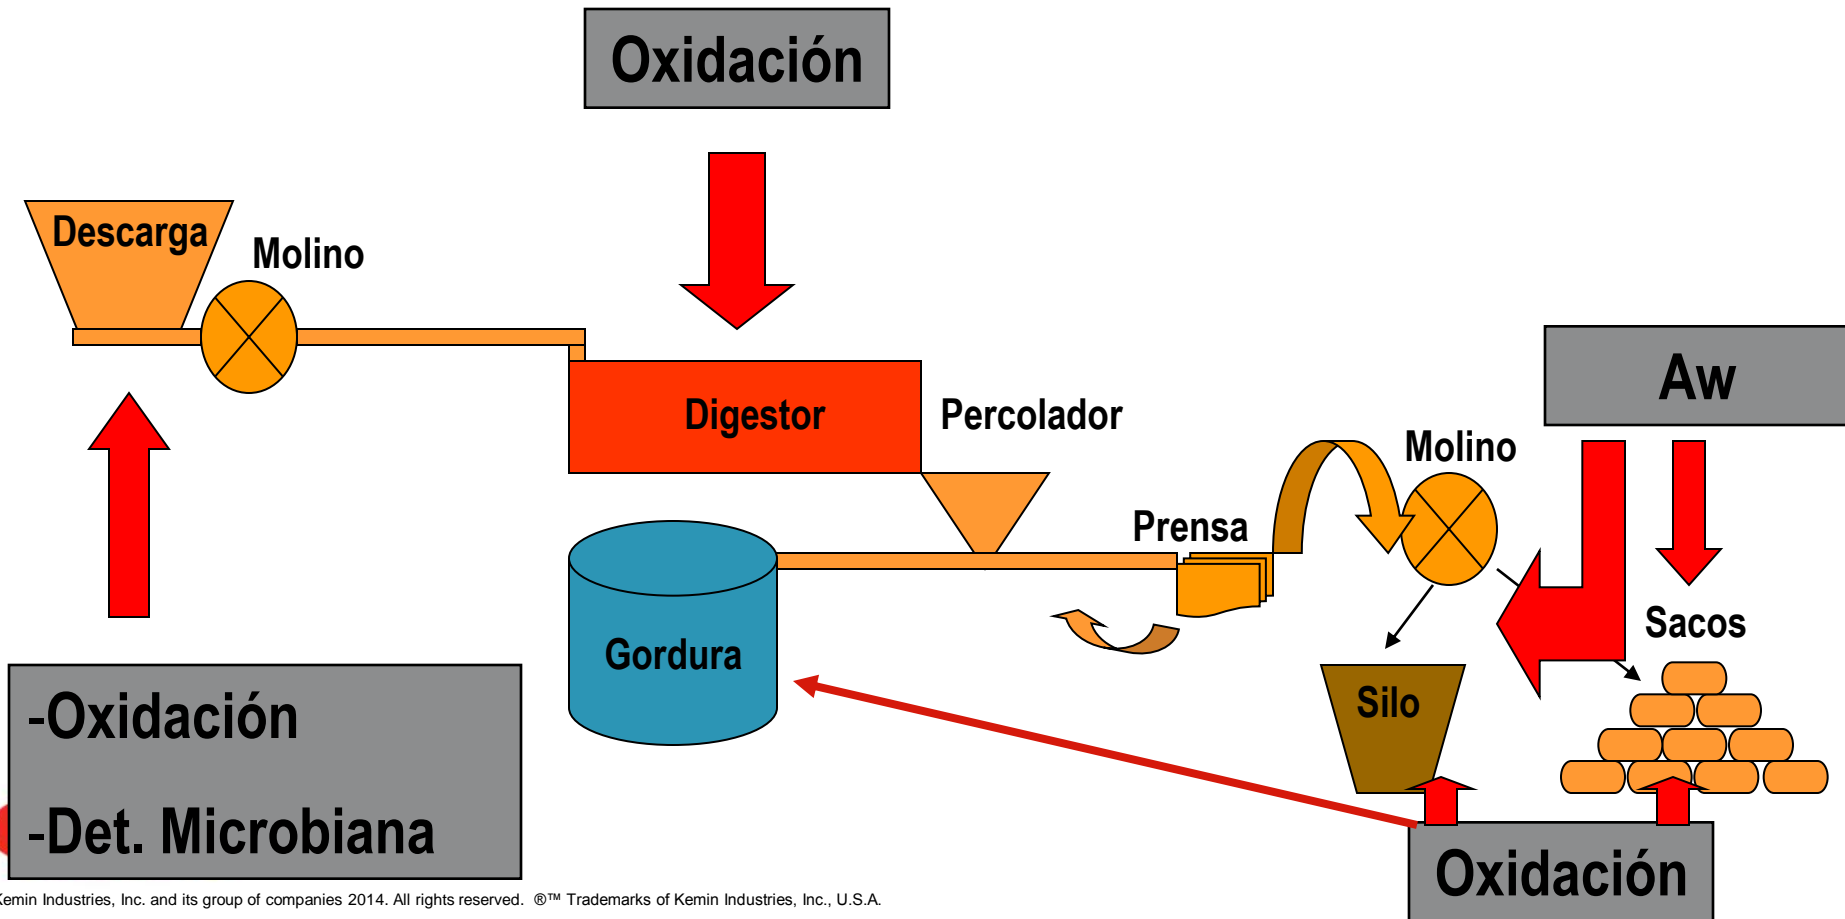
Oxidación

Descarga

Molino

Digestor

Percolador

Aw

Molino

Prensa

Gordura

Sacos

Silo

-Oxidación

-Det. Microbiana

Oxidación

Kemin Industries, Inc. and its group of companies 2014. All rights reserved. ®™ Trademarks of Kemin Industries, Inc., U.S.A.